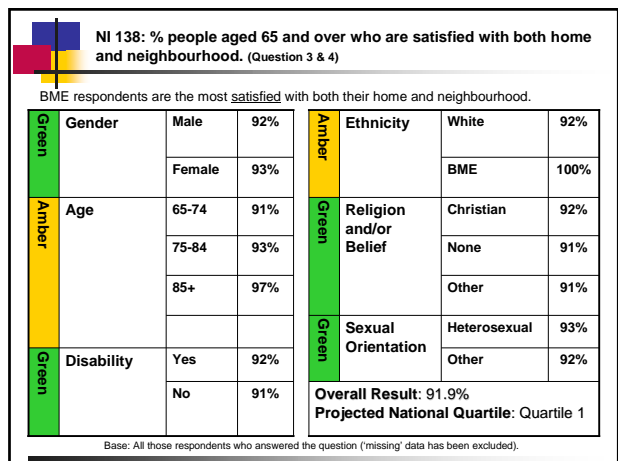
NI 138: % people aged 65 and over who are satisfied with both home and neighbourhood. (Question 3 & 4)

BME respondents are the most satisfied with both their home and neighbourhood.

| Green | Gender | Male | 92% |
|---|---|---|---|
| | | Female | 93% |
| Amber | Age | 65-74 | 91% |
| | | 75-84 | 93% |
| | | 85+ | 97% |
| | | | |
| Green | Disability | Yes | 92% |
| | | No | 91% |

| Amber | Ethnicity | White | 92% |
|---|---|---|---|
| | | BME | 100% |
| Green | Religion and/or Belief | Christian | 92% |
| | | None | 91% |
| | | Other | 91% |
| Green | Sexual Orientation | Heterosexual | 93% |
| | | Other | 92% |

Overall Result: 91.9%
Projected National Quartile: Quartile 1

Base: All those respondents who answered the question ('missing' data has been excluded).